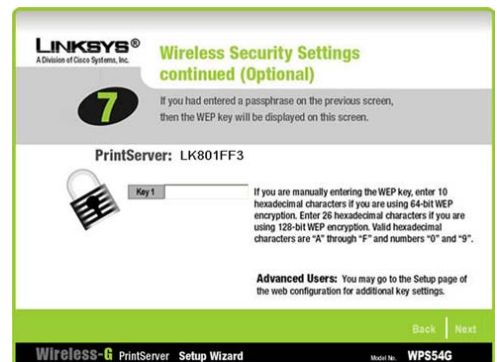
LINKSYS®
A Division of Cisco Systems, Inc.

Wireless Security Settings continued (Optional)

7

If you had entered a passphrase on the previous screen, then the WEP key will be displayed on this screen.

PrintServer: LK801FF3

Key 1

If you are manually entering the WEP key, enter 10 hexadecimal characters if you are using 64-bit WEP encryption. Enter 26 hexadecimal characters if you are using 128-bit WEP encryption. Valid hexadecimal characters are "A" through "F" and numbers "0" and "9".

Advanced Users: You may go to the Setup page of the web configuration for additional key settings.

Back Next

Wireless-G PrintServer Setup Wizard

Model No. WPS54G